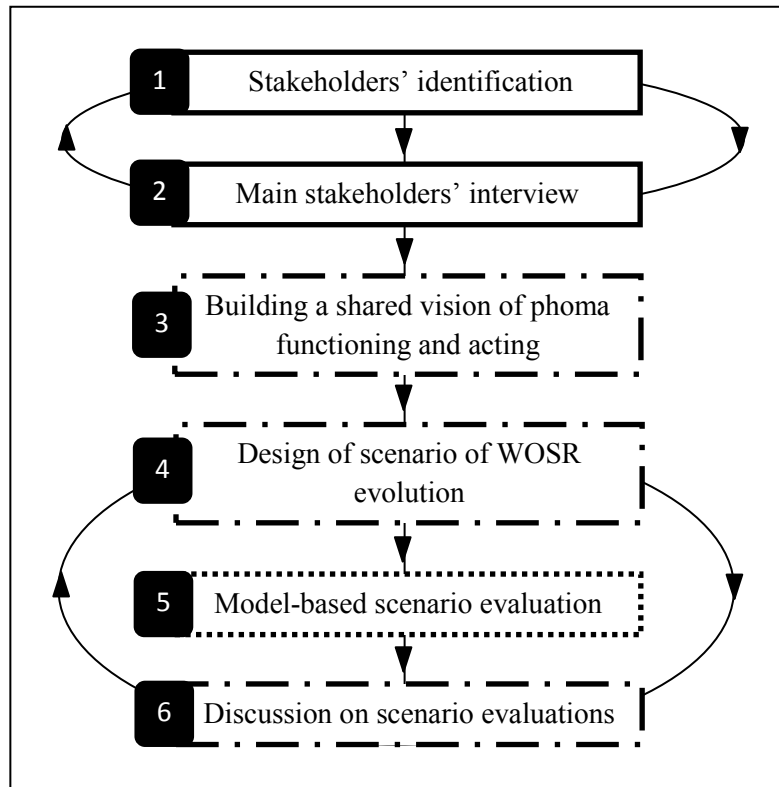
1 Stakeholders' identification

2 Main stakeholders' interview

3 Building a shared vision of phoma functioning and acting

4 Design of scenario of WOSR evolution

5 Model-based scenario evaluation

6 Discussion on scenario evaluations